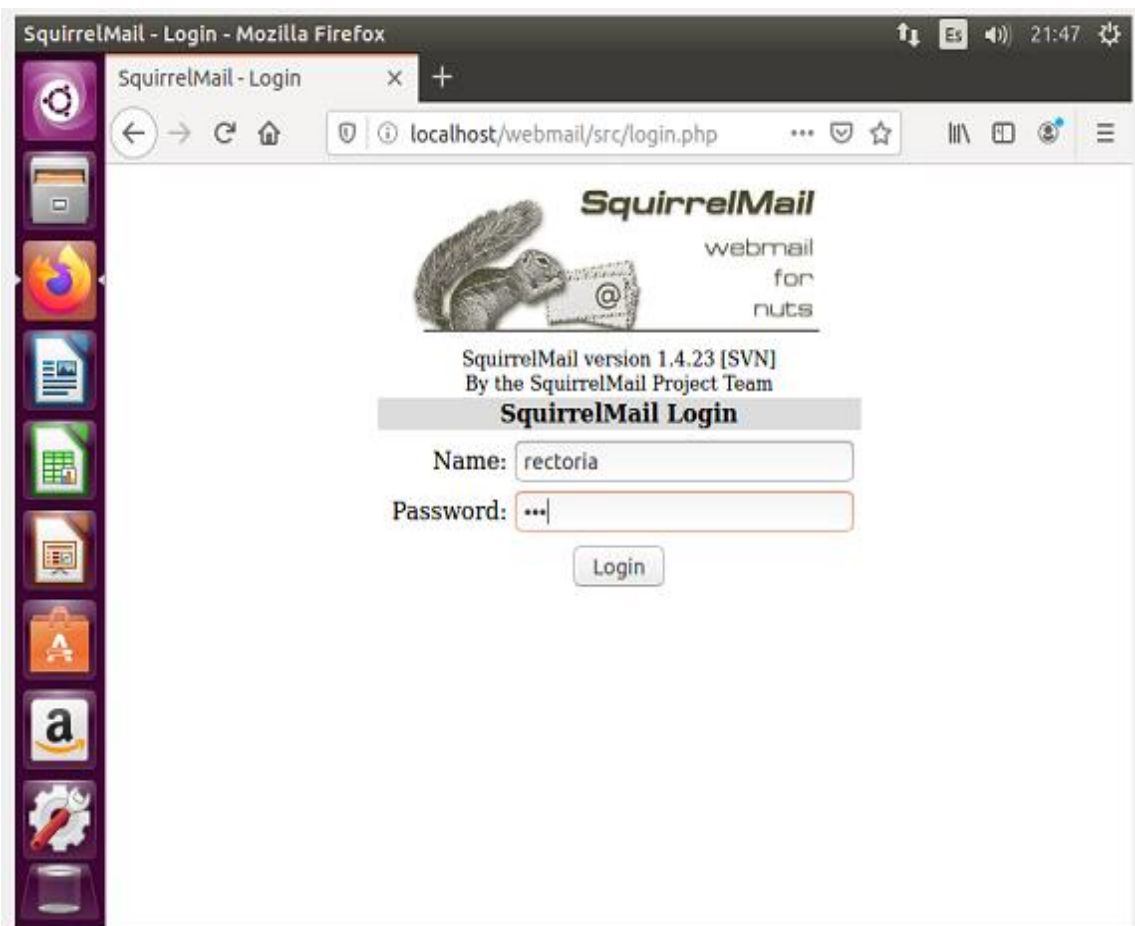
SquirrelMail - Login - Mozilla Firefox

Es 21:47

SquirrelMail - Login

localhost/webmail/src/login.php

SquirrelMail
webmail
for
nuts

@

SquirrelMail version 1.4.23 [SVN]
By the SquirrelMail Project Team

SquirrelMail Login

Name: rectoria

Password: •••

Login

a